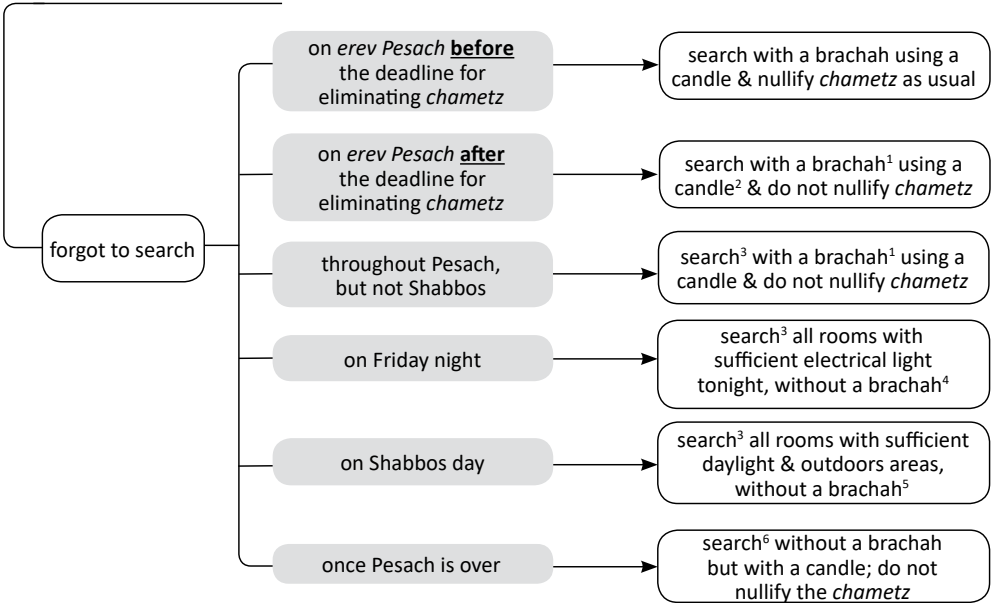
forgot to search

on *erev Pesach* **before** the deadline for eliminating *chametz*

search with a brachah using a candle & nullify *chametz* as usual

on *erev Pesach* **after** the deadline for eliminating *chametz*

search with a brachah$^1$ using a candle$^2$ & do not nullify *chametz*

throughout Pesach, but not Shabbos

search$^3$ with a brachah$^1$ using a candle & do not nullify *chametz*

on Friday night

search$^3$ all rooms with sufficient electrical light tonight, without a brachah$^4$

on Shabbos day

search$^3$ all rooms with sufficient daylight & outdoors areas, without a brachah$^5$

once Pesach is over

search$^6$ without a brachah but with a candle; do not nullify the *chametz*